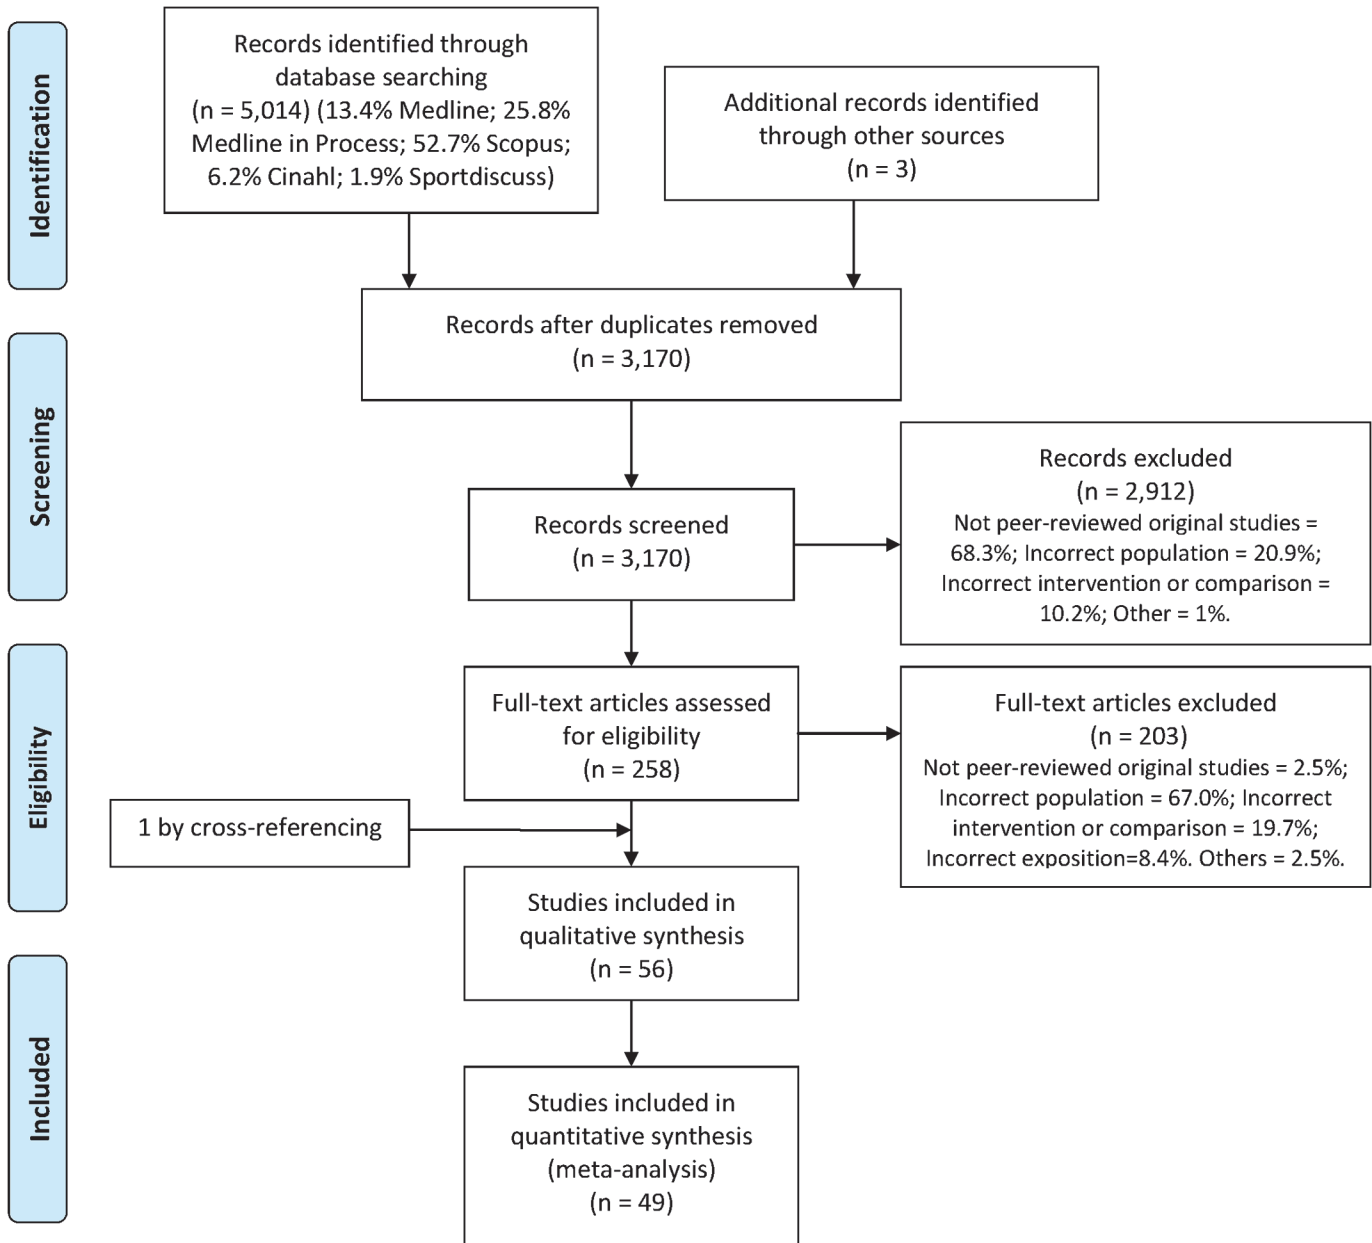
Identification

Records identified through database searching (n = 5,014) (13.4% Medline; 25.8% Medline in Process; 52.7% Scopus; 6.2% Cinahl; 1.9% Sportdiscuss)

Additional records identified through other sources (n = 3)

Screening

Records after duplicates removed (n = 3,170)

Records screened (n = 3,170)

Records excluded (n = 2,912) Not peer-reviewed original studies = 68.3%; Incorrect population = 20.9%; Incorrect intervention or comparison = 10.2%; Other = 1%.

Eligibility

Full-text articles assessed for eligibility (n = 258)

Full-text articles excluded (n = 203) Not peer-reviewed original studies = 2.5%; Incorrect population = 67.0%; Incorrect intervention or comparison = 19.7%; Incorrect exposition=8.4%. Others = 2.5%.

1 by cross-referencing

Studies included in qualitative synthesis (n = 56)

Included

Studies included in quantitative synthesis (meta-analysis) (n = 49)